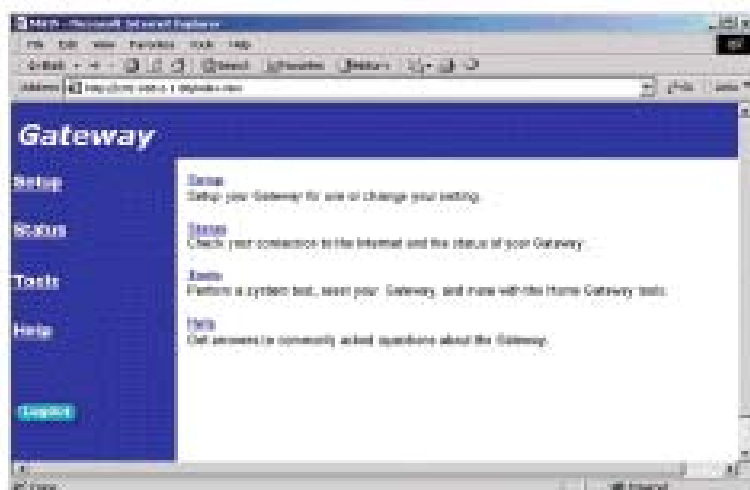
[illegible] - Microsoft Internet Explorer
File Edit View Favorites Tools Help
Back Search Favorites History
Address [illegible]
Go Links

Gateway

Setup
Status
Tools
Help

Setup
Setup your Gateway for use or change your setting.

Status
Check your connection to the Internet and the status of your Gateway.

Tools
Perform a system test, reset your Gateway, and more with the Home Gateway tools.

Help
Get answers to commonly asked questions about the Gateway.

Logout

Done
Internet